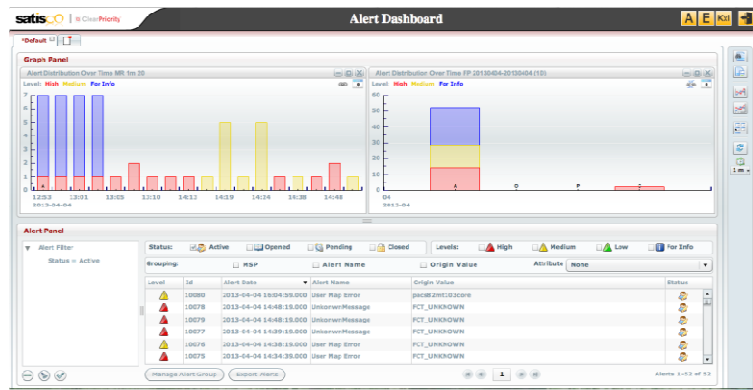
satisCO | ClearPriority

Alert Dashboard

A E Kt

*Default

Graph Panel

Alert Distribution Over Time MR 1m 30

Level: High Medium For Info

7
6
5
4
3
2
1
0

12:53
2013-04-04
13:01
13:05
13:10
14:13
14:19
14:24
14:38
14:48

Alert Distribution Over Time FP 20130404-20130404 (10)

Level: High Medium For Info

60
50
40
30
20
10
0

A
O
P

04
2013-04

Alert Panel

Alert Filter

Status = Active

Status: Active Opened Pending Closed

Levels: High Medium Low For Info

Grouping: RSP Alert Name Origin Value

Attribute None

| Level | Id | Alert Date | Alert Name | Origin Value | Status |
|---|---|---|---|---|---|
| | 10080 | 2013-04-04 16:04:55.000 | User Map Error | pacs82mt:03core | |
| | 10078 | 2013-04-04 14:48:15.000 | UnknownMessage | FCT_UNKNOWN | |
| | 10079 | 2013-04-04 14:48:15.000 | UnknownMessage | FCT_UNKNOWN | |
| | 10077 | 2013-04-04 14:39:15.000 | UnknownMessage | FCT_UNKNOWN | |
| | 10076 | 2013-04-04 14:38:15.000 | User Map Error | FCT_UNKNOWN | |
| | 10075 | 2013-04-04 14:34:35.000 | User Map Error | FCT_UNKNOWN | |

Manage Alert Group

Export Alerts

1

Alerts 1 - 53 of 53

1 m